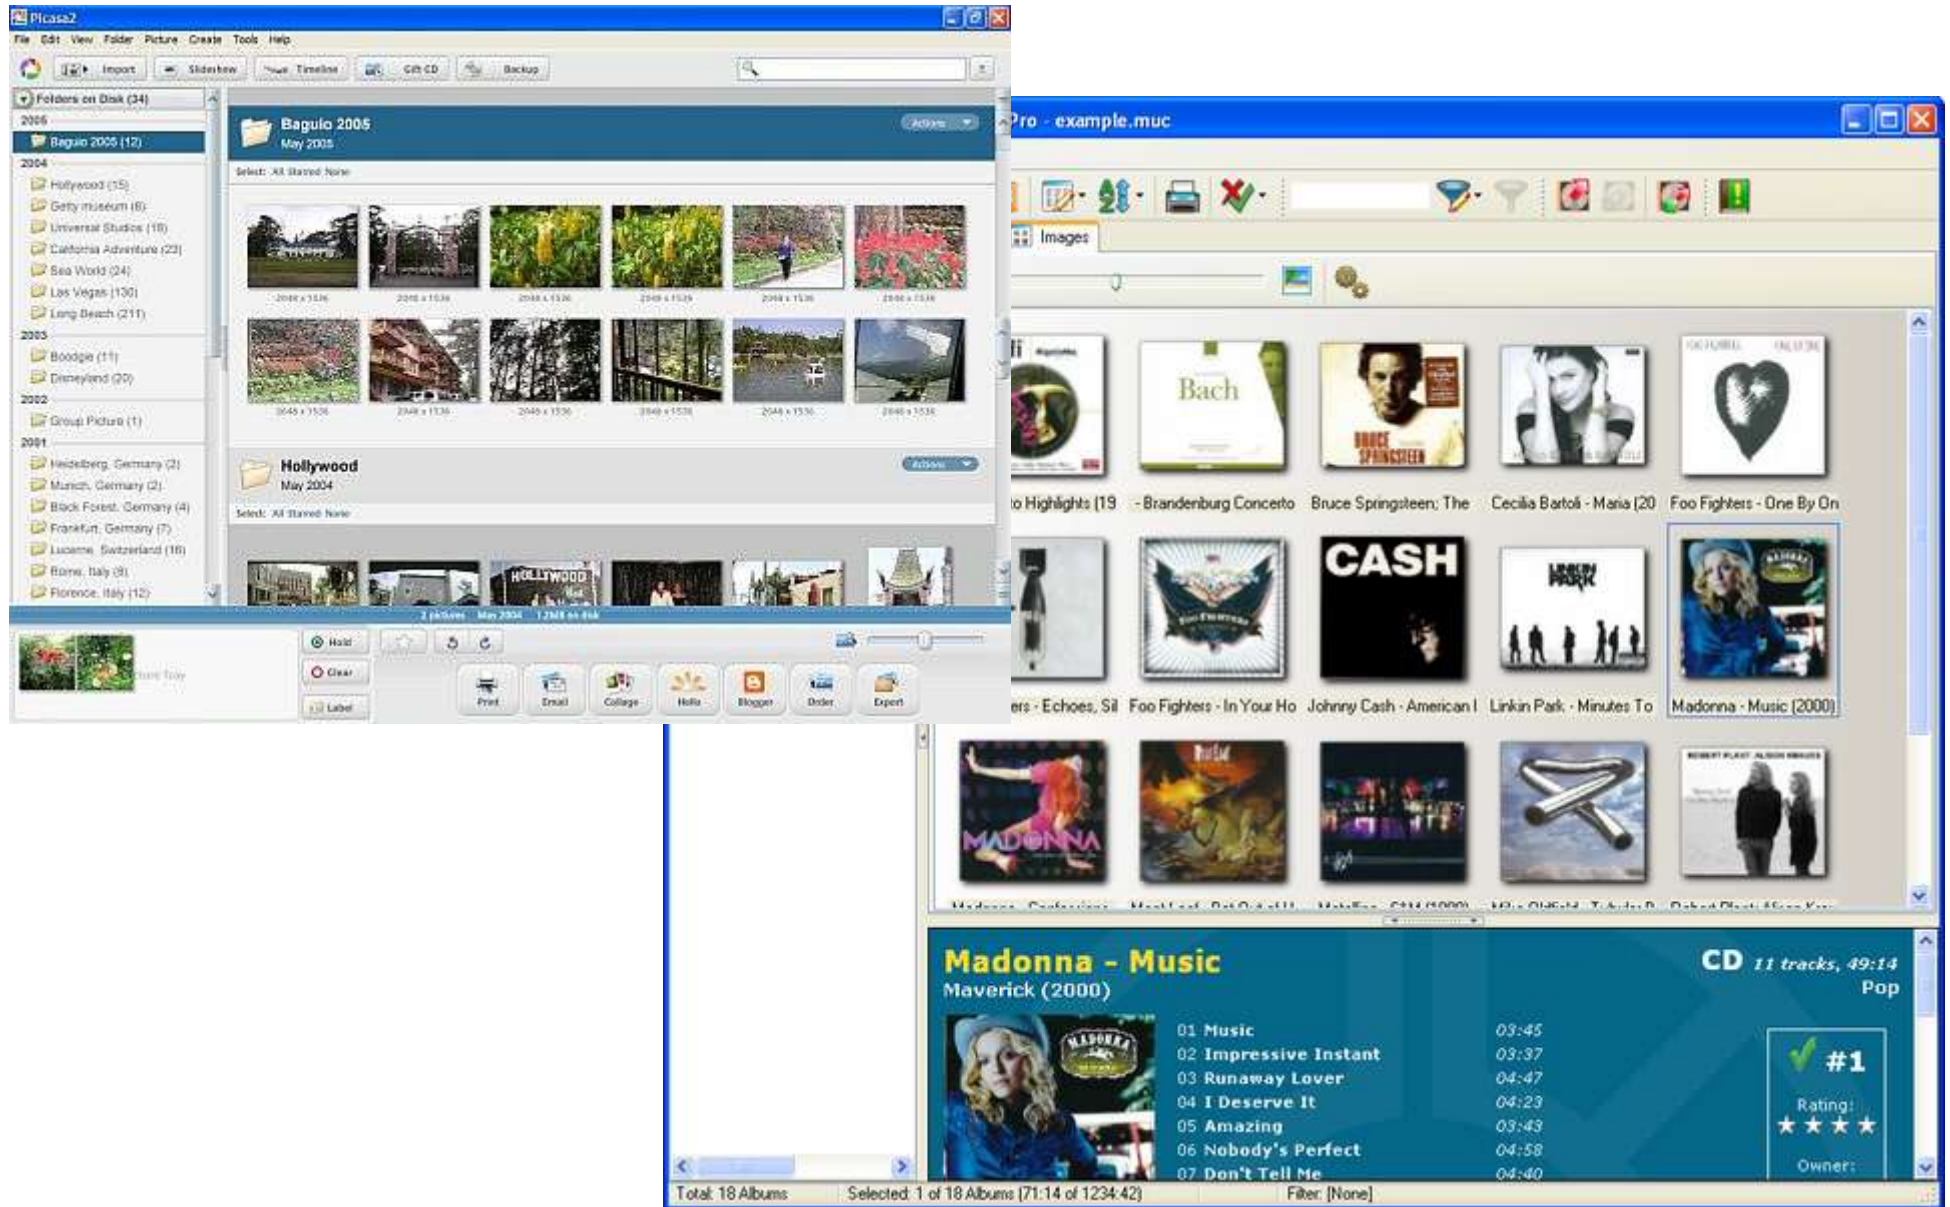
Picasa2

File Edit View Folder Picture Create Tools Help

Import Slideshow Timeline Gift CD Backup

Folders on Disk (34)
2005
Baguio 2005 (12)
2004
Hollywood (15)
Getty museum (6)
Universal Studios (18)
California Adventure (23)
Sea World (24)
Las Vegas (130)
Long Beach (211)
2003
Boodgie (11)
Disneyland (20)
2002
Group Picture (1)
2001
Heidelberg, Germany (2)
Munich, Germany (2)
Black Forest, Germany (4)
Frankfurt, Germany (7)
Lucerne, Switzerland (16)
Rome, Italy (9)
Florence, Italy (12)

Baguio 2005
May 2005
Actions
Select: All Starred None

2048 x 1536

Hollywood
May 2004
Actions
Select: All Starred None

2 pictures May 2004 1.2MB on disk

Hold
Clear
Label

Print Email Collage Hello Blogger Order Export

Pro - example.muc

Images

o Highlights (19 - Brandenburg Concerto Bruce Springsteen: The Cecilia Bartoli - Maria (20 Foo Fighters - One By On

ers - Echoes, Sil Foo Fighters - In Your Ho Johnny Cash - American I Linkin Park - Minutes To Madonna - Music (2000)

Madonna - Music
Maverick (2000)
CD 11 tracks, 49:14
Pop

01 Music 03:45
02 Impressive Instant 03:37
03 Runaway Lover 04:47
04 I Deserve It 04:23
05 Amazing 03:43
06 Nobody's Perfect 04:58
07 Don't Tell Me 04:40

#1
Rating:
Owner:

Total: 18 Albums Selected: 1 of 18 Albums (71:14 of 1234:42) Filter: [None]